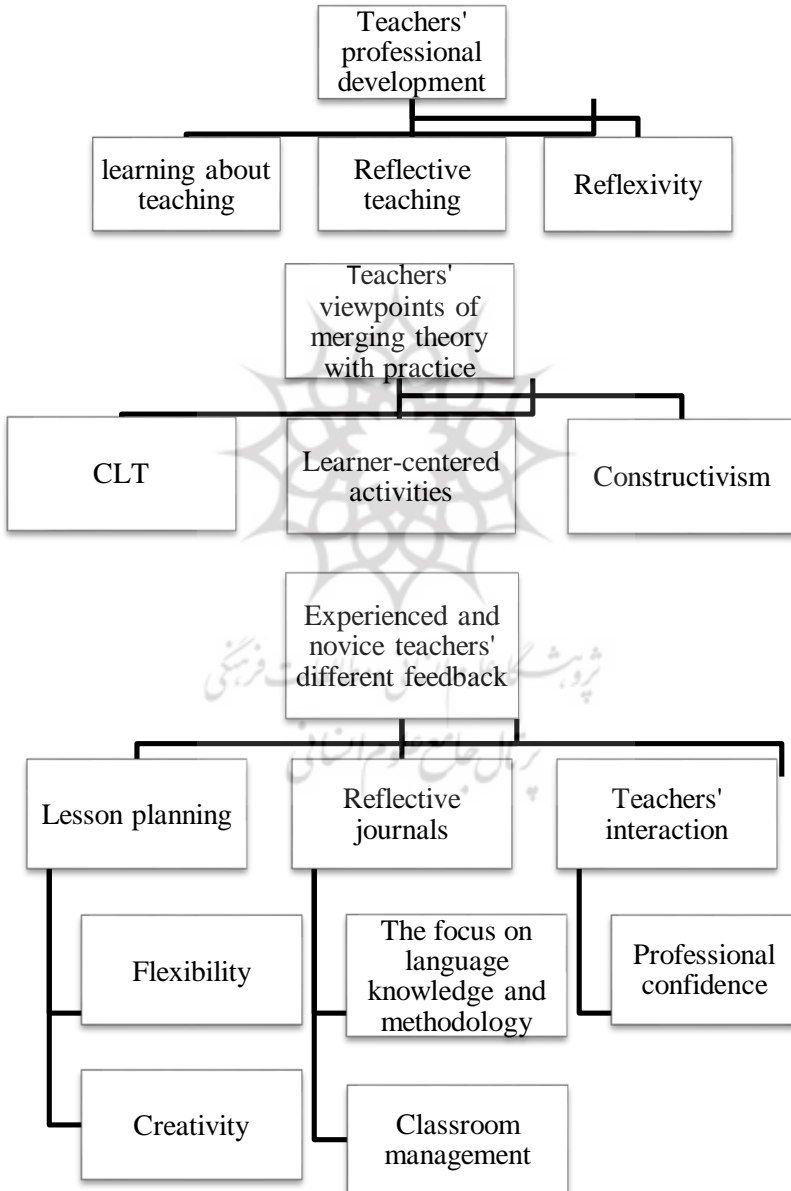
Teachers' professional development

learning about teaching

Reflective teaching

Reflexivity

Teachers' viewpoints of merging theory with practice

CLT

Learner-centered activities

Constructivism

Experienced and novice teachers' different feedback

Lesson planning

Reflective journals

Teachers' interaction

Flexibility

The focus on language knowledge and methodology

Professional confidence

Creativity

Classroom management